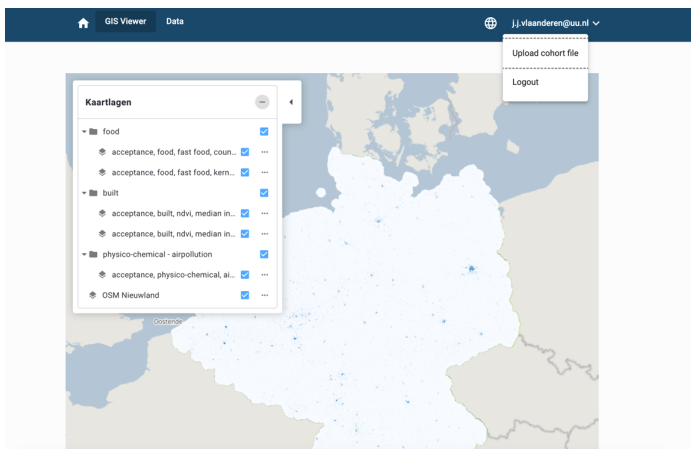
GIS Viewer Data

j.j.vlaanderen@uu.nl

Upload cohort file

Logout

Kaartlagen

food

acceptance, food, fast food, coun...

acceptance, food, fast food, kern...

built

acceptance, built, ndvi, median in...

acceptance, built, ndvi, median in...

physico-chemical - airpollution

acceptance, physico-chemical, ai...

OSM Nieuwland

Oostende